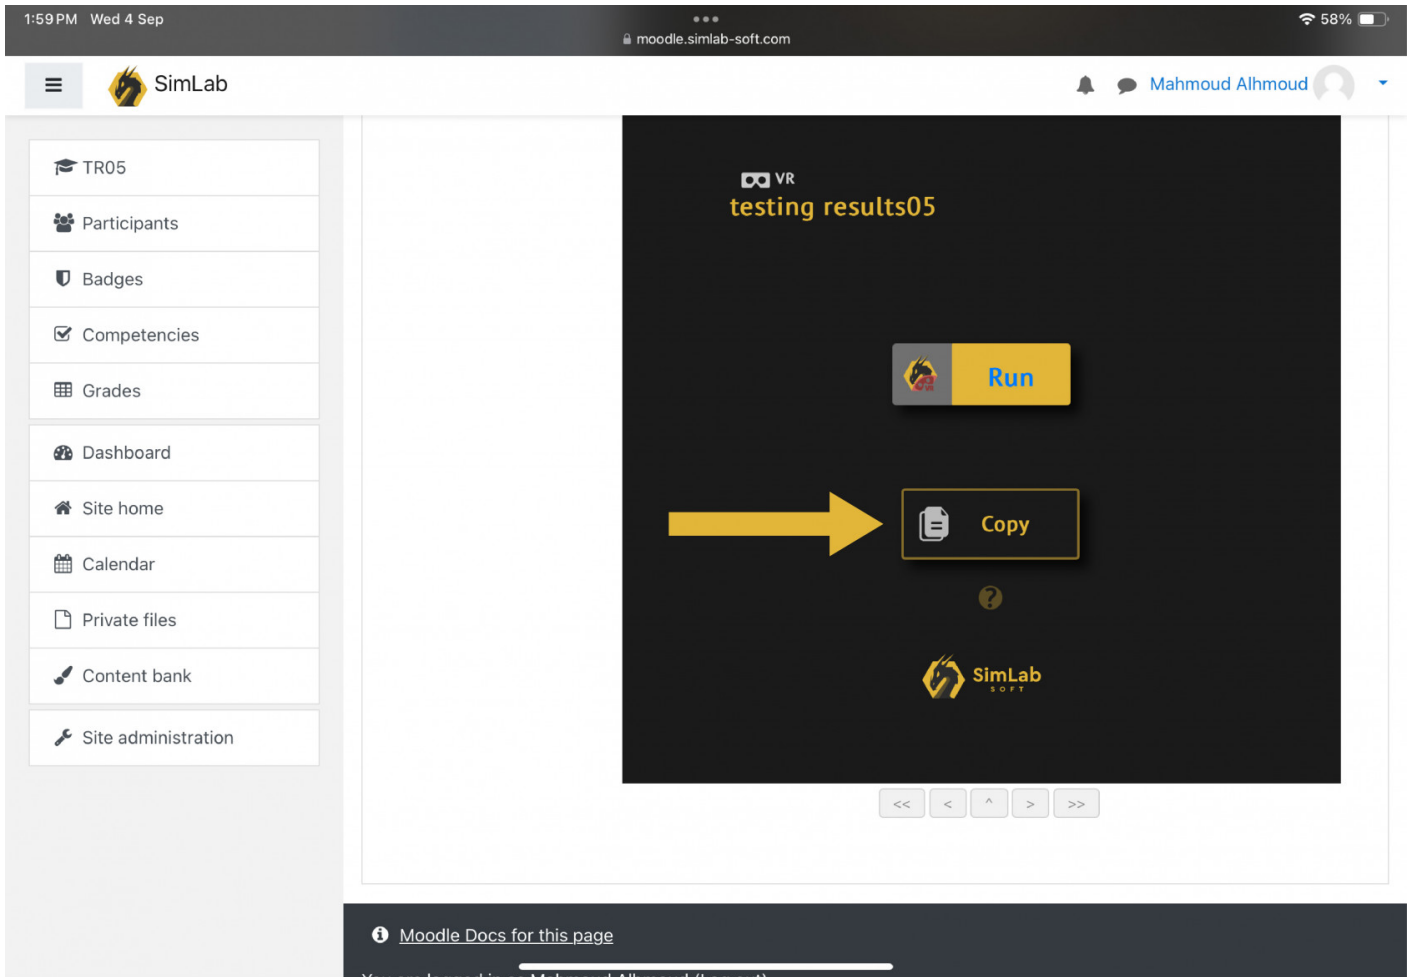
1:59 PM Wed 4 Sep
moodle.simlab-soft.com
58%

SimLab
Mahmoud Alhmoud

TR05
Participants
Badges
Competencies
Grades
Dashboard
Site home
Calendar
Private files
Content bank
Site administration

VR
testing results05

Run

Copy

SimLab
SOFT

<< < ^ > >>

Moodle Docs for this page

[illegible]